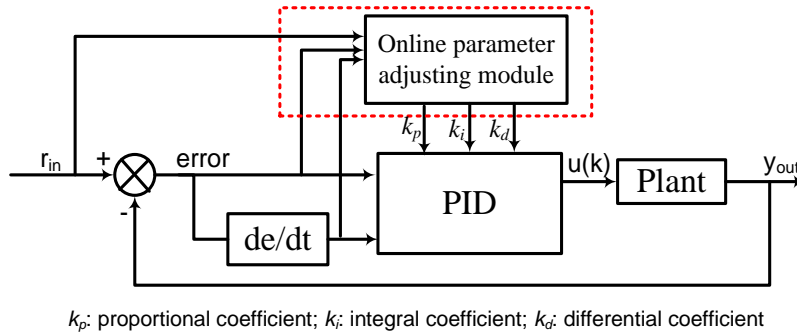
Online parameter adjusting module

$k_p$ $k_i$ $k_d$

$r_{in}$ + error u(k) Plant $y_{out}$

-

PID

de/dt

$k_p$: proportional coefficient; $k_i$: integral coefficient; $k_d$: differential coefficient